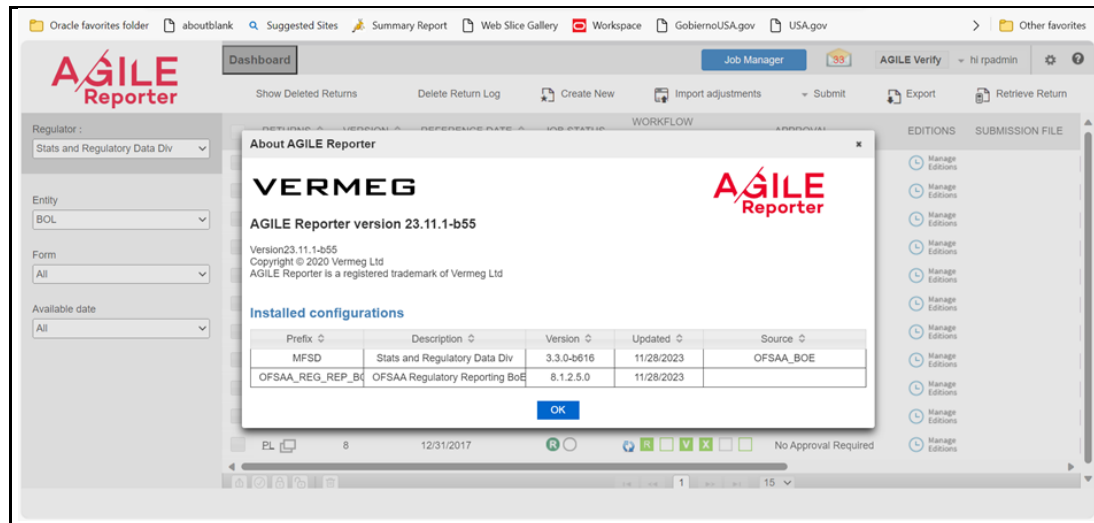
Oracle favorites folder aboutblank Suggested Sites Summary Report Web Slice Gallery Workspace GobiernoUSA.gov USA.gov Other favorites

AGILE Reporter

Dashboard

Job Manager 33 AGILE Verify hi rpadmin

Show Deleted Returns Delete Return Log Create New Import adjustments Submit Export Retrieve Return

Regulator :
Stats and Regulatory Data Div

Entity
BOL

Form
All

Available date
All

WORKFLOW EDITIONS SUBMISSION FILE

About AGILE Reporter ×

VERMEG

AGILE Reporter

AGILE Reporter version 23.11.1-b55

Version23.11.1-b55
Copyright © 2020 Vermeg Ltd
AGILE Reporter is a registered trademark of Vermeg Ltd

Installed configurations

| Prefix | Description | Version | Updated | Source |
|---|---|---|---|---|
| MFSD | Stats and Regulatory Data Div | 3.3.0-b616 | 11/28/2023 | OFSAA_BOE |
| OFSAA_REG_REP_B( | OFSAA Regulatory Reporting BoE | 8.1.2.5.0 | 11/28/2023 | |

OK

Manage Editions

PL 8 12/31/2017 R No Approval Required Manage Editions

1 15